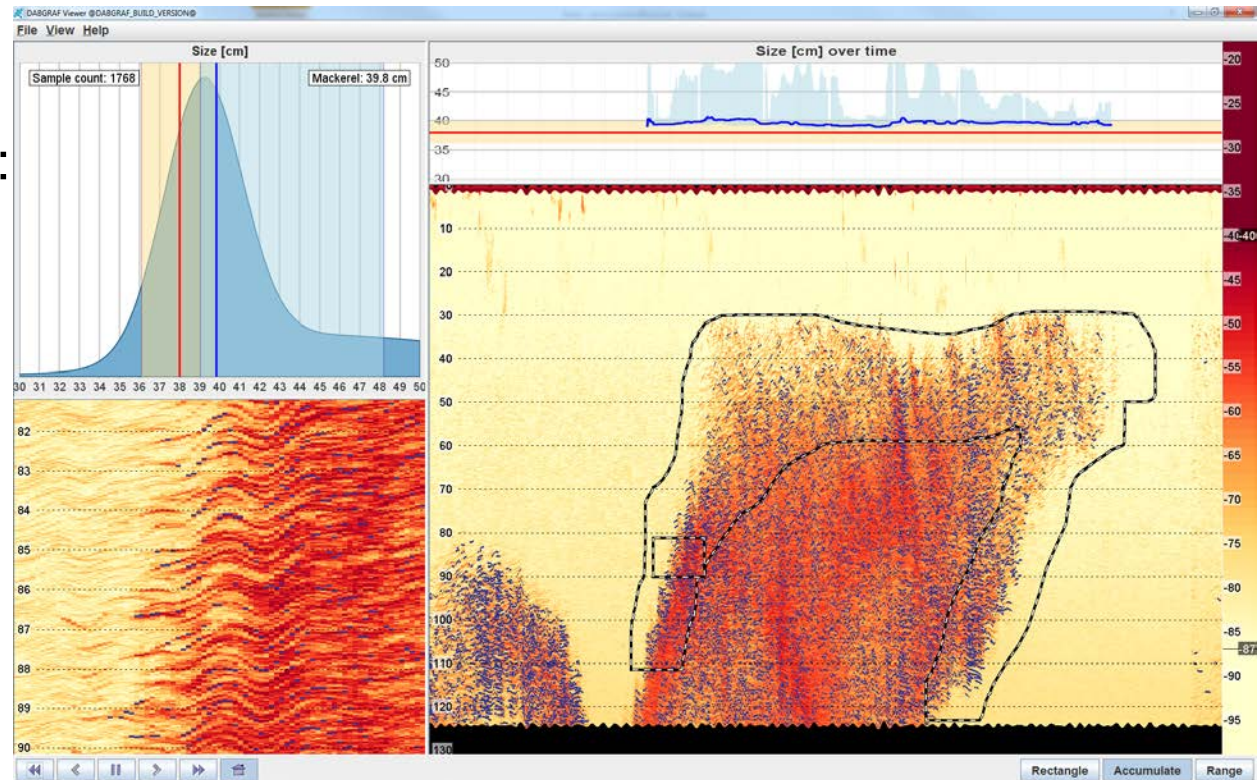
DABGRAF Viewer @DABGRAF_BUILD_VERSION@

File View Help

Size [cm]

Sample count: 1768

Mackerel: 39.8 cm

30 31 32 33 34 35 36 37 38 39 40 41 42 43 44 45 46 47 48 49 50

82
83
84
85
86
87
88
89
90

Size [cm] over time

50
45
40
35
30

10
20
30
40
50
60
70
80
90
100
110
120
130

-20
-25
-30
-35
-40
-40
-45
-50
-55
-60
-65
-70
-75
-80
-85
-87
-90
-95

Rectangle Accumulate Range